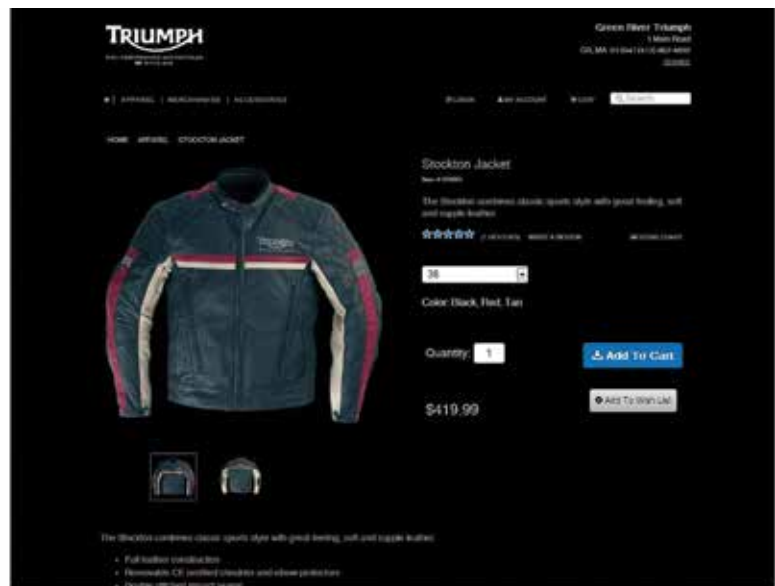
TRIUMPH

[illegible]

Green River Triumph
1 Main Road
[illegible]
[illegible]

| APPAREL | MERCHANDISE | ACCESSORIES

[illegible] MY ACCOUNT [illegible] Search

HOME APPAREL STOCKTON JACKET

Stockton Jacket

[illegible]

The Stockton combines classic sports style with great feeling, soft and supple leather.

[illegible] WRITE A REVIEW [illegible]

38

Color: Black, Red, Tan

Quantity: 1

Add To Cart

$419.99

Add To Wish List

The Stockton combines classic sports style with great feeling, soft and supple leather.

• Full leather construction
• Removable CE certified shoulder and elbow protectors
• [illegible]